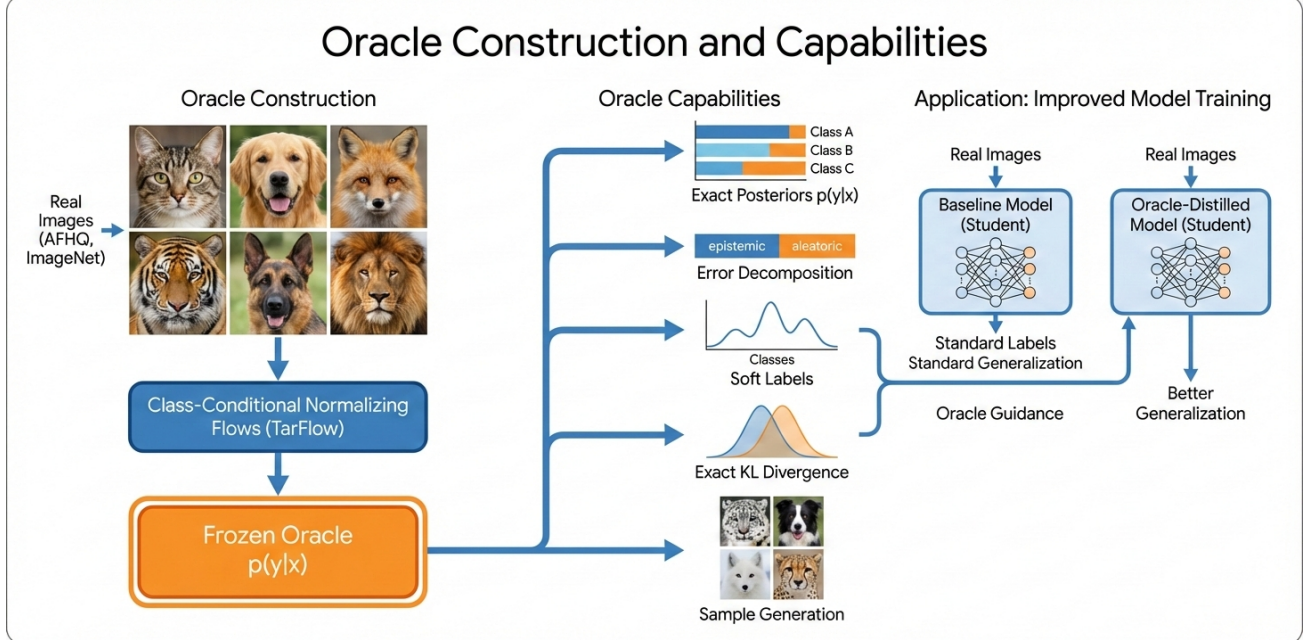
Oracle Construction and Capabilities

Oracle Construction

Real Images (AFHQ, ImageNet)

Class-Conditional Normalizing Flows (TarFlow)

Frozen Oracle $p(y|x)$

Oracle Capabilities

Class A
Class B
Class C

Exact Posteriors $p(y|x)$

epistemic aleatoric

Error Decomposition

Classes

Soft Labels

Exact KL Divergence

Sample Generation

Application: Improved Model Training

Real Images

Baseline Model (Student)

Standard Labels
Standard Generalization

Real Images

Oracle-Distilled Model (Student)

Oracle Guidance

Better Generalization